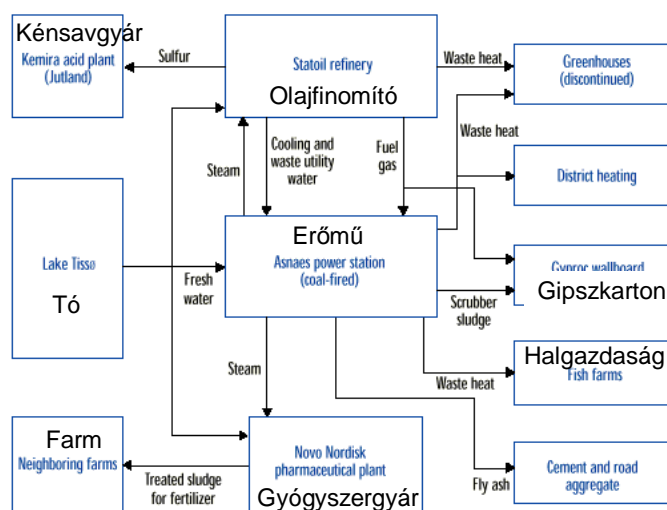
Kénsavgyár
Kemira acid plant (Jutland)

Sulfur

Statoil refinery
Olajfinomító

Waste heat

Greenhouses (discontinued)

Waste heat

Steam

Cooling and waste utility water

Fuel gas

District heating

Erőmű
Asnaes power station (coal-fired)

Lake Tisso
Tó

Fresh water

Gyproc wallboard
Gipszkarton

Scrubber sludge

Steam

Halgazdaság
Fish farms

Waste heat

Farm
Neighboring farms

Treated sludge for fertilizer

Novo Nordisk pharmaceutical plant
Gyógyszergyár

Cement and road aggregate

Fly ash